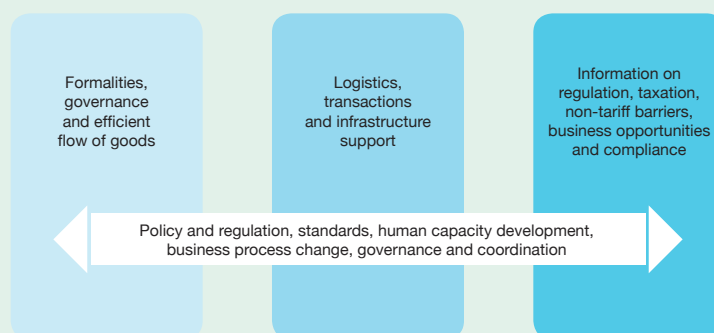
Formalities, governance and efficient flow of goods

Logistics, transactions and infrastructure support

Information on regulation, taxation, non-tariff barriers, business opportunities and compliance

Policy and regulation, standards, human capacity development, business process change, governance and coordination